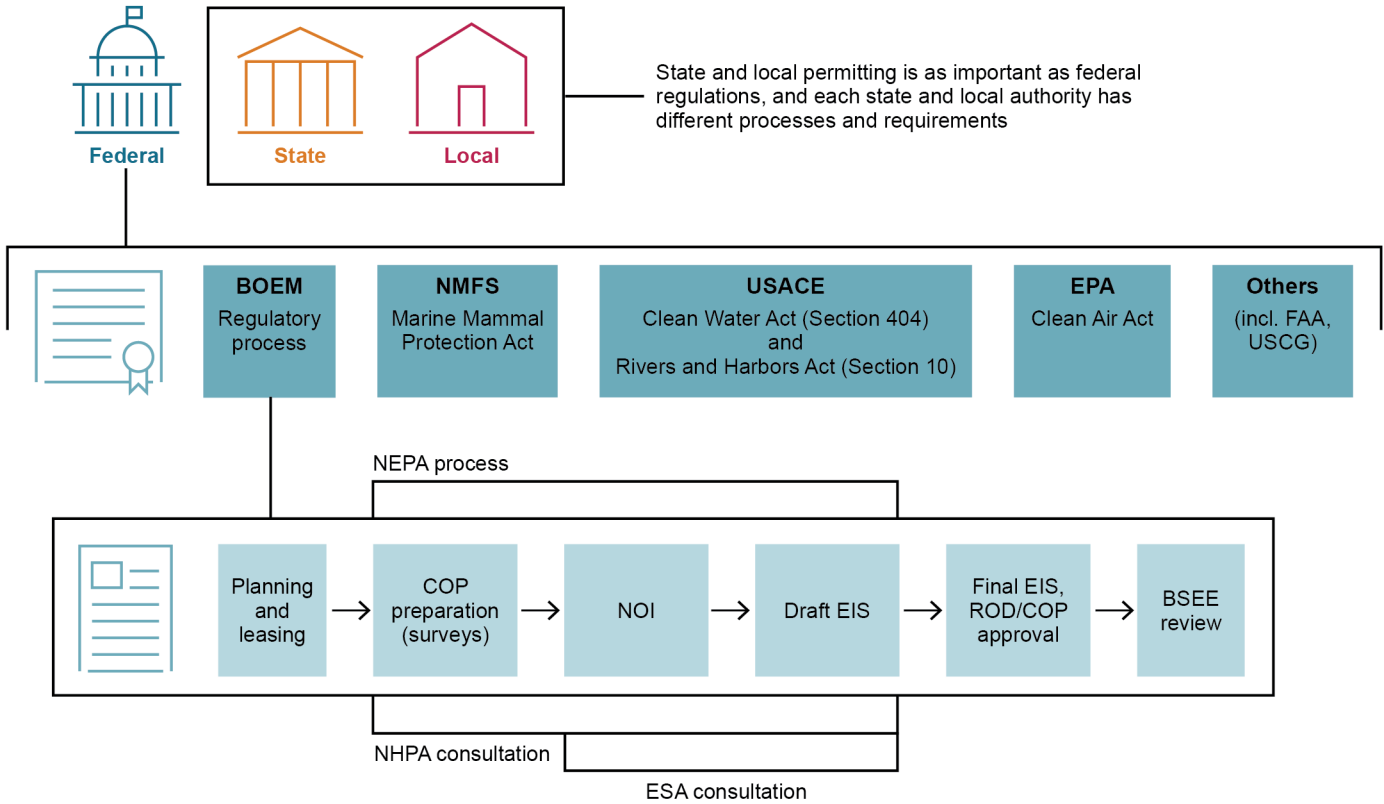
Federal

State

Local

State and local permitting is as important as federal regulations, and each state and local authority has different processes and requirements

BOEM
Regulatory process

NMFS
Marine Mammal Protection Act

USACE
Clean Water Act (Section 404) and Rivers and Harbors Act (Section 10)

EPA
Clean Air Act

Others
(incl. FAA, USCG)

NEPA process

Planning and leasing → COP preparation (surveys) → NOI → Draft EIS → Final EIS, ROD/COP approval → BSEE review

NHPA consultation

ESA consultation